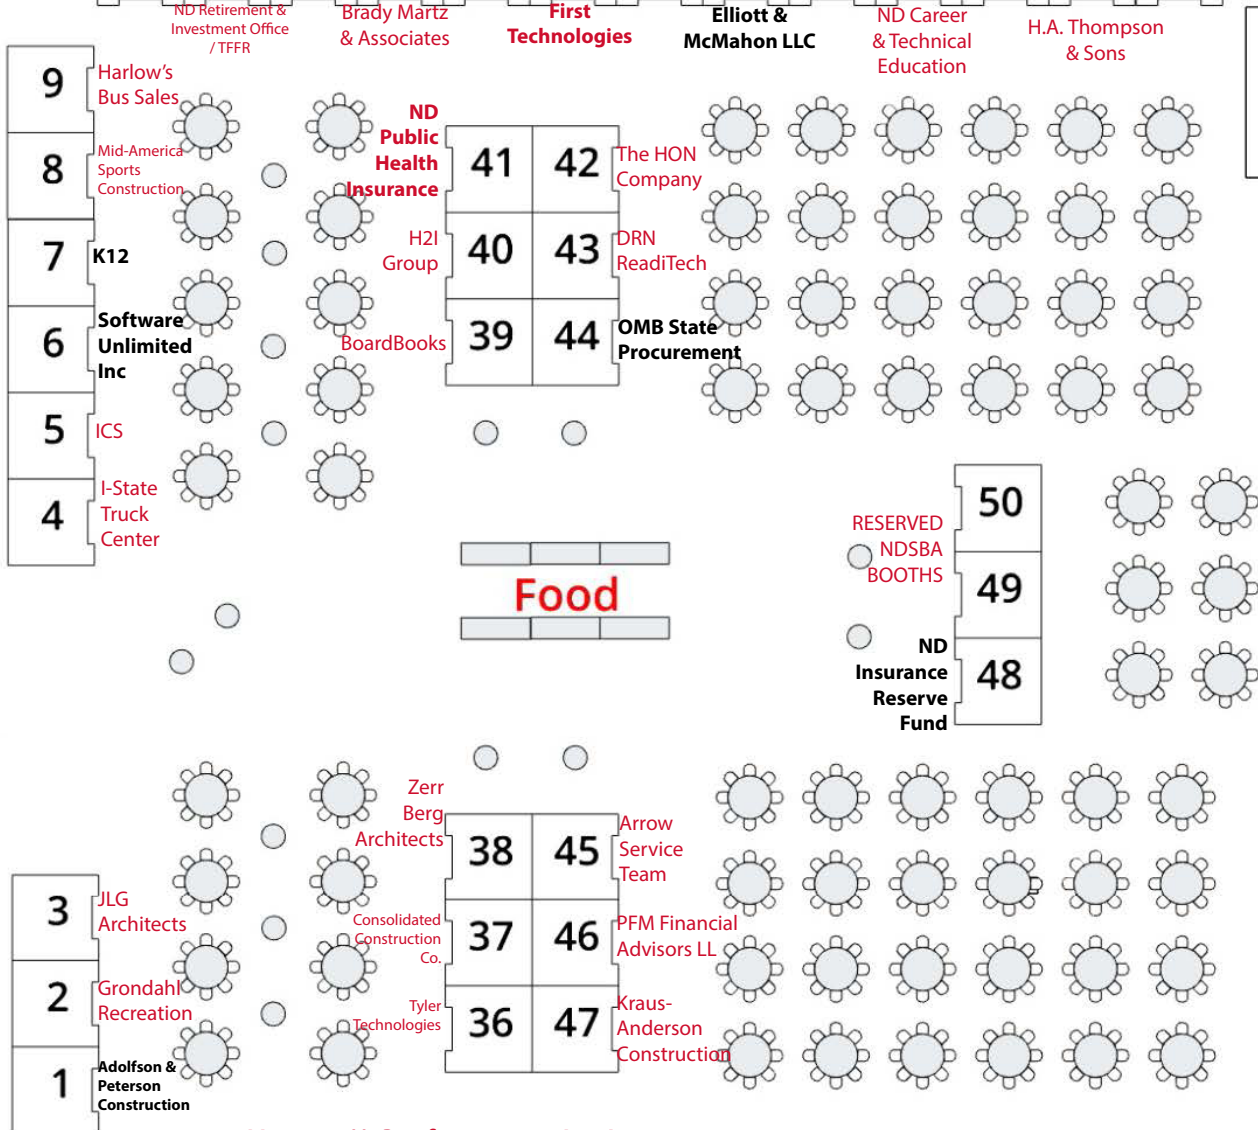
ND Retirement & Investment Office / TFFR

Brady Martz & Associates

First Technologies

Elliott & McMahon LLC

ND Career & Technical Education

H.A. Thompson & Sons

9 Harlow's Bus Sales

8 Mid-America Sports Construction

7 K12

6 Software Unlimited Inc

5 ICS

4 I-State Truck Center

ND Public Health Insurance

41

42

The HON Company

H2I Group

40

43

DRN ReadiTech

BoardBooks

39

44

OMB State Procurement

Food

RESERVED NDSBA BOOTHS

50

49

ND Insurance Reserve Fund

48

Zerr Berg Architects

38

45

Arrow Service Team

3 JLG Architects

Consolidated Construction Co.

37

46

PFM Financial Advisors LL

2 Grondahl Recreation

Tyler Technologies

36

47

Kraus-Anderson Construction

1 Adolfson & Peterson Construction